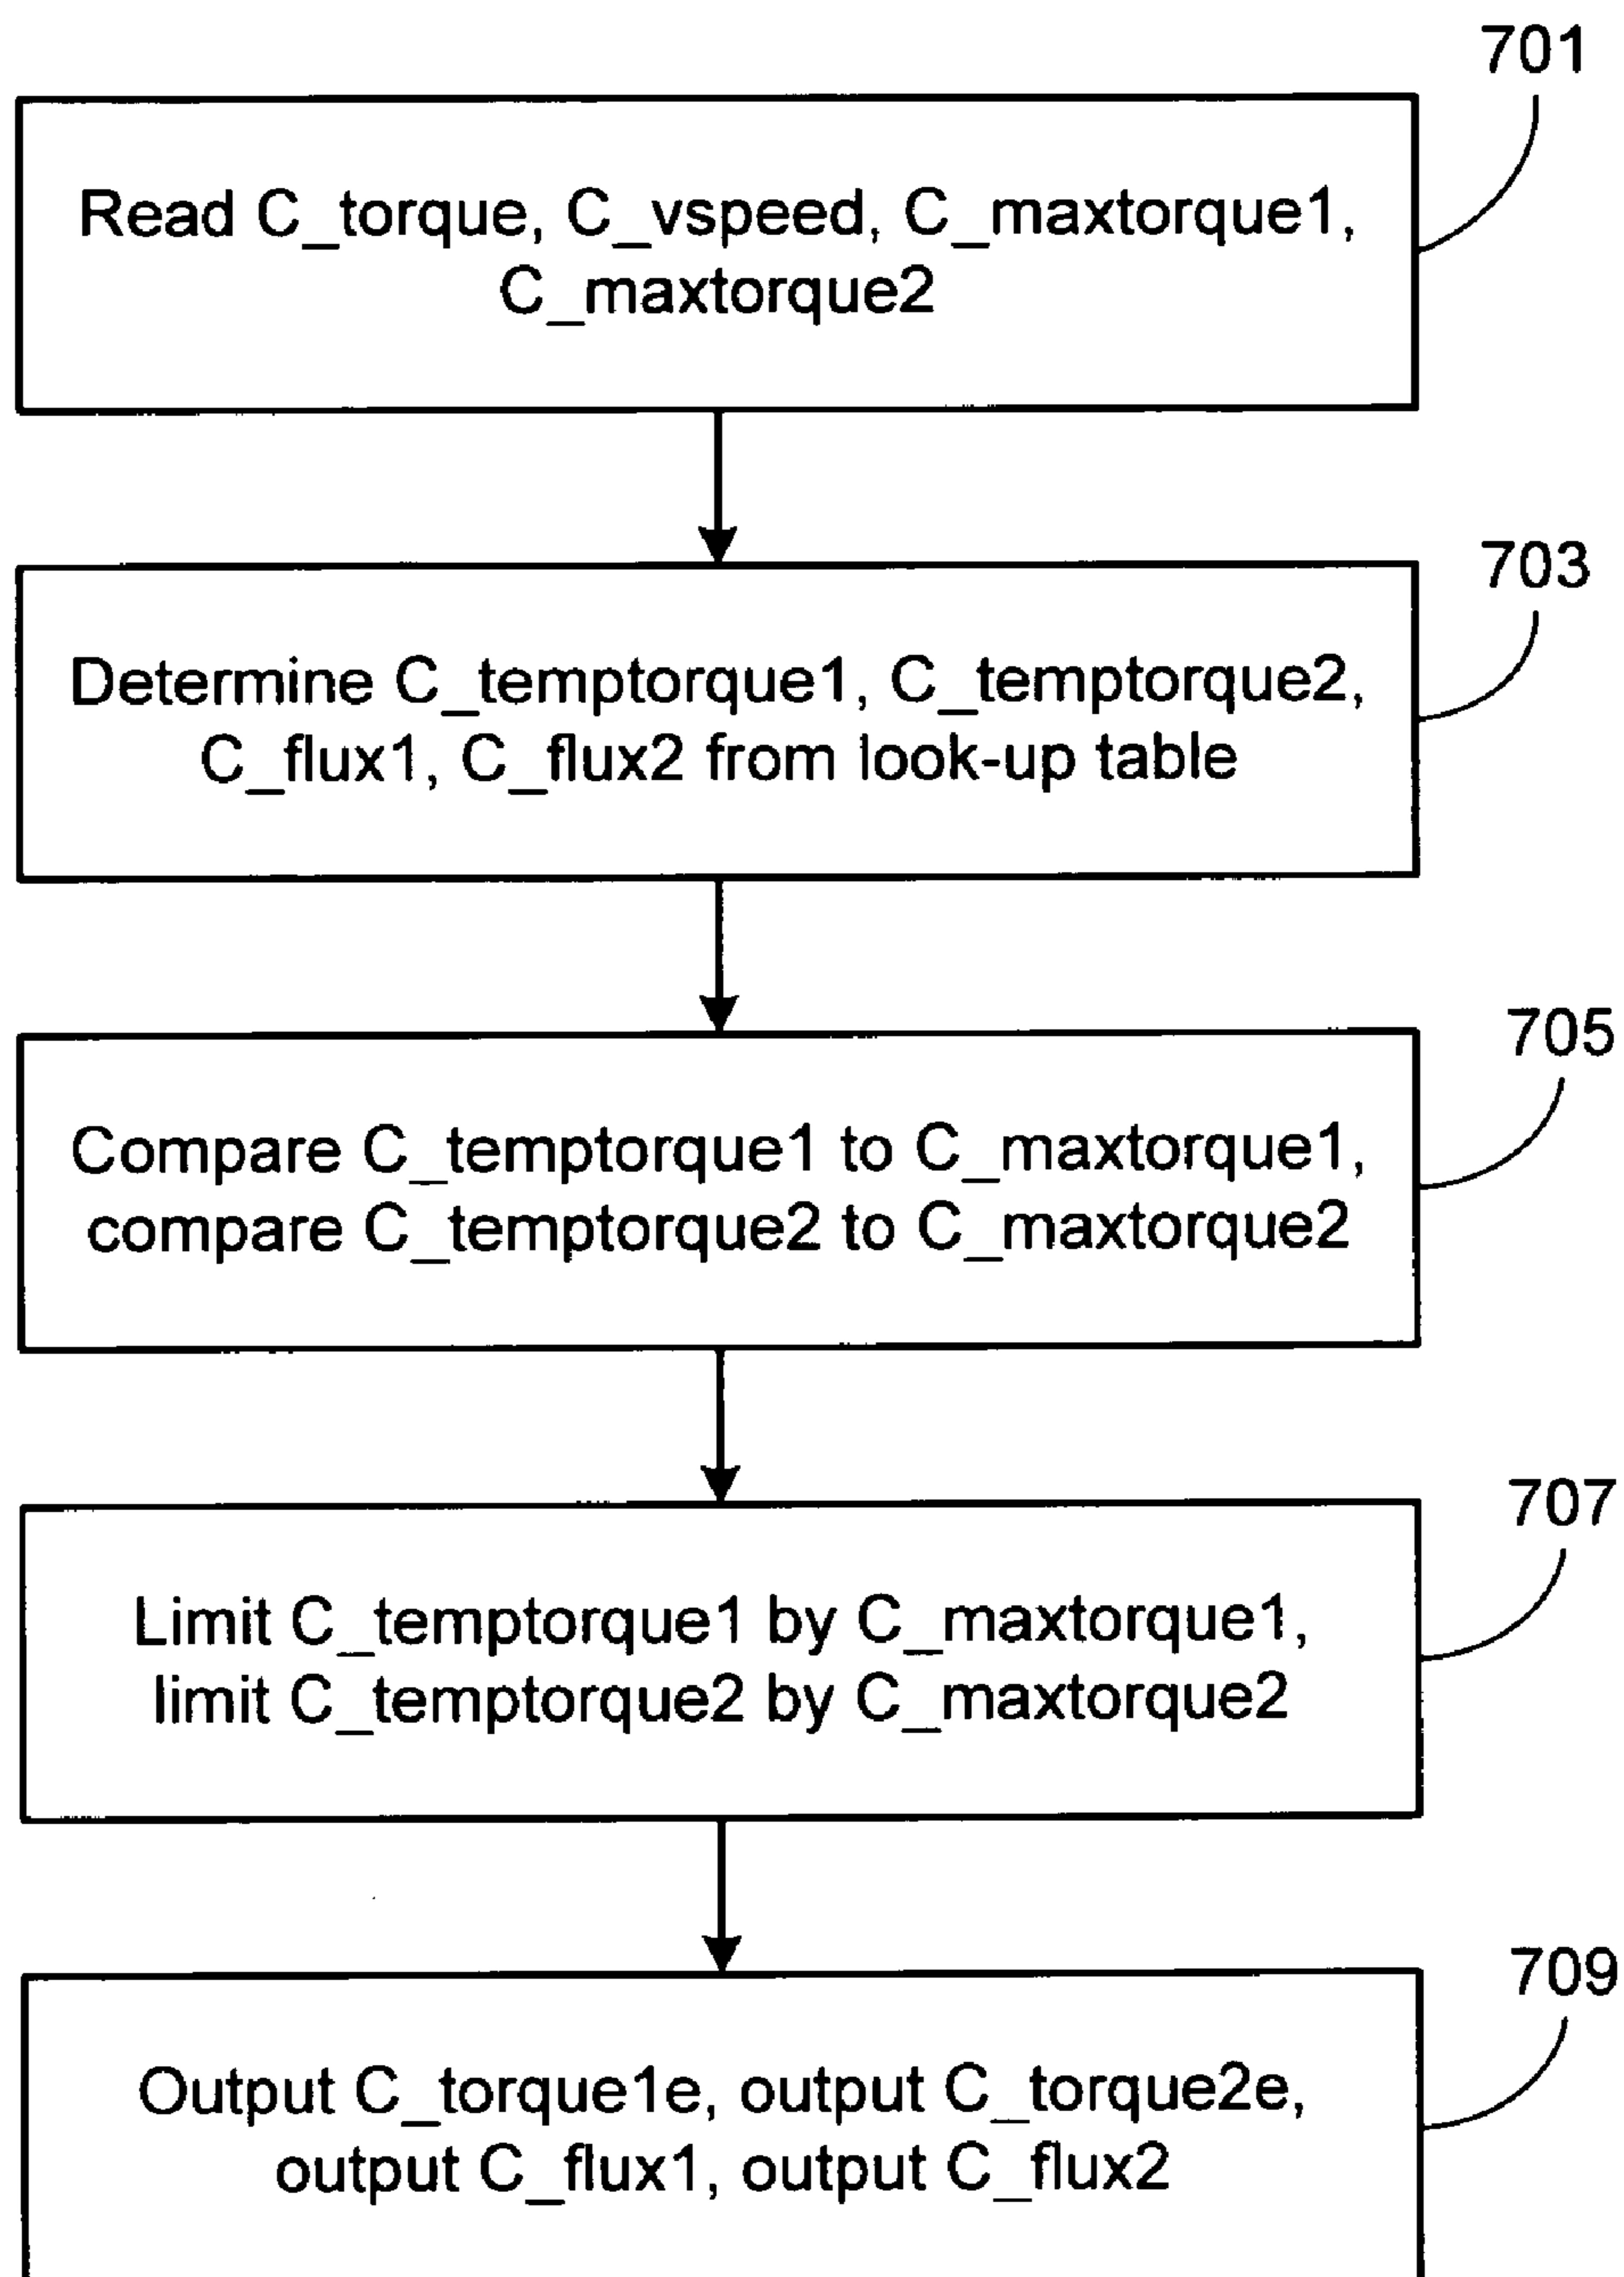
701

Read C_torque, C_vspeed, C_maxtorque1, C_maxtorque2

703

Determine C_temptorque1, C_temptorque2, C_flux1, C_flux2 from look-up table

705

Compare C_temptorque1 to C_maxtorque1, compare C_temptorque2 to C_maxtorque2

707

Limit C_temptorque1 by C_maxtorque1, limit C_temptorque2 by C_maxtorque2

709

Output C_torque1e, output C_torque2e, output C_flux1, output C_flux2